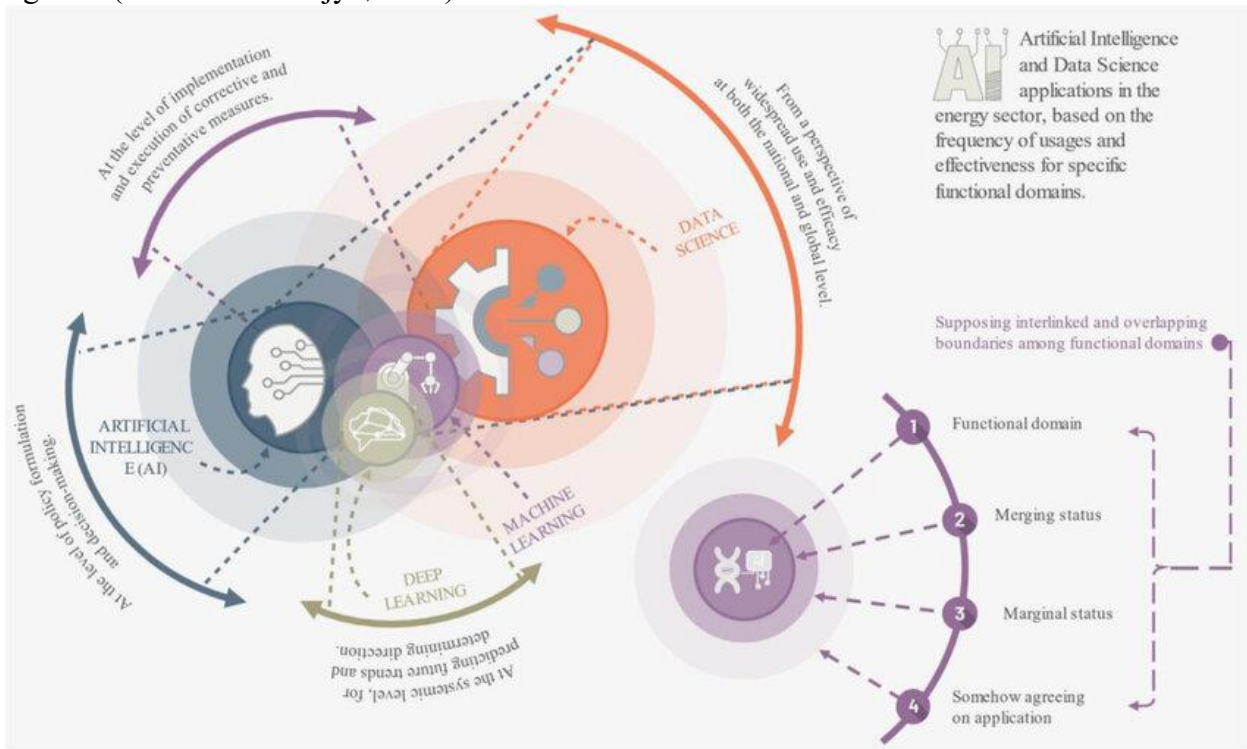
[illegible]

AI

Artificial Intelligence and Data Science applications in the energy sector, based on the frequency of usages and effectiveness for specific functional domains.

At the level of implementation and execution of corrective and preventative measures.

From a perspective of widespread use and efficacy at both the national and global level.

DATA SCIENCE

ARTIFICIAL INTELLIGENC E (AI)

MACHINE LEARNING

DEEP LEARNING

At the level of policy formulation and decision-making.

At the systemic level, for predicting future trends and determining direction.

Supposing interlinked and overlapping boundaries among functional domains

1 Functional domain

2 Merging status

3 Marginal status

4 Somehow agreeing on application